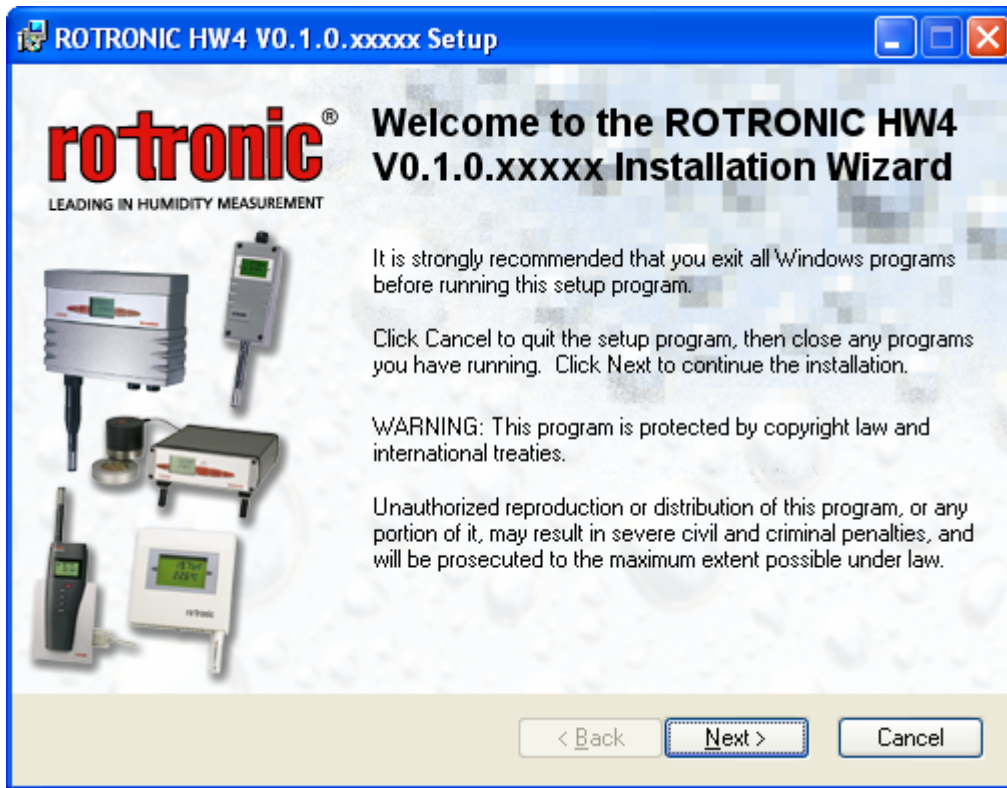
ROTRONIC HW4 V0.1.0.xxxxx Setup

rotronic®
LEADING IN HUMIDITY MEASUREMENT

Welcome to the ROTRONIC HW4 V0.1.0.xxxxx Installation Wizard

It is strongly recommended that you exit all Windows programs before running this setup program.

Click Cancel to quit the setup program, then close any programs you have running. Click Next to continue the installation.

WARNING: This program is protected by copyright law and international treaties.

Unauthorized reproduction or distribution of this program, or any portion of it, may result in severe civil and criminal penalties, and will be prosecuted to the maximum extent possible under law.

< Back
Next >
Cancel